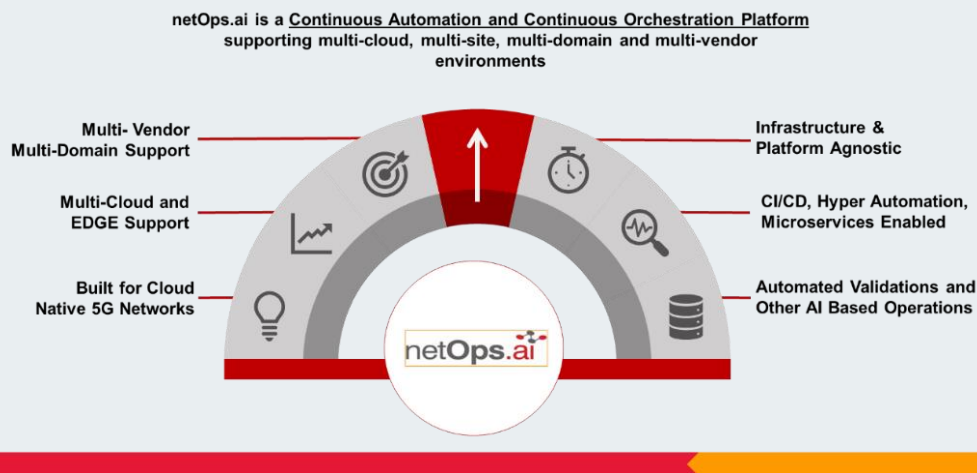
netOps.ai is a Continuous Automation and Continuous Orchestration Platform supporting multi-cloud, multi-site, multi-domain and multi-vendor environments

Multi- Vendor
Multi-Domain Support

Multi-Cloud and
EDGE Support

Built for Cloud
Native 5G Networks

Infrastructure &
Platform Agnostic

CI/CD, Hyper Automation,
Microservices Enabled

Automated Validations and
Other AI Based Operations

netOps.ai